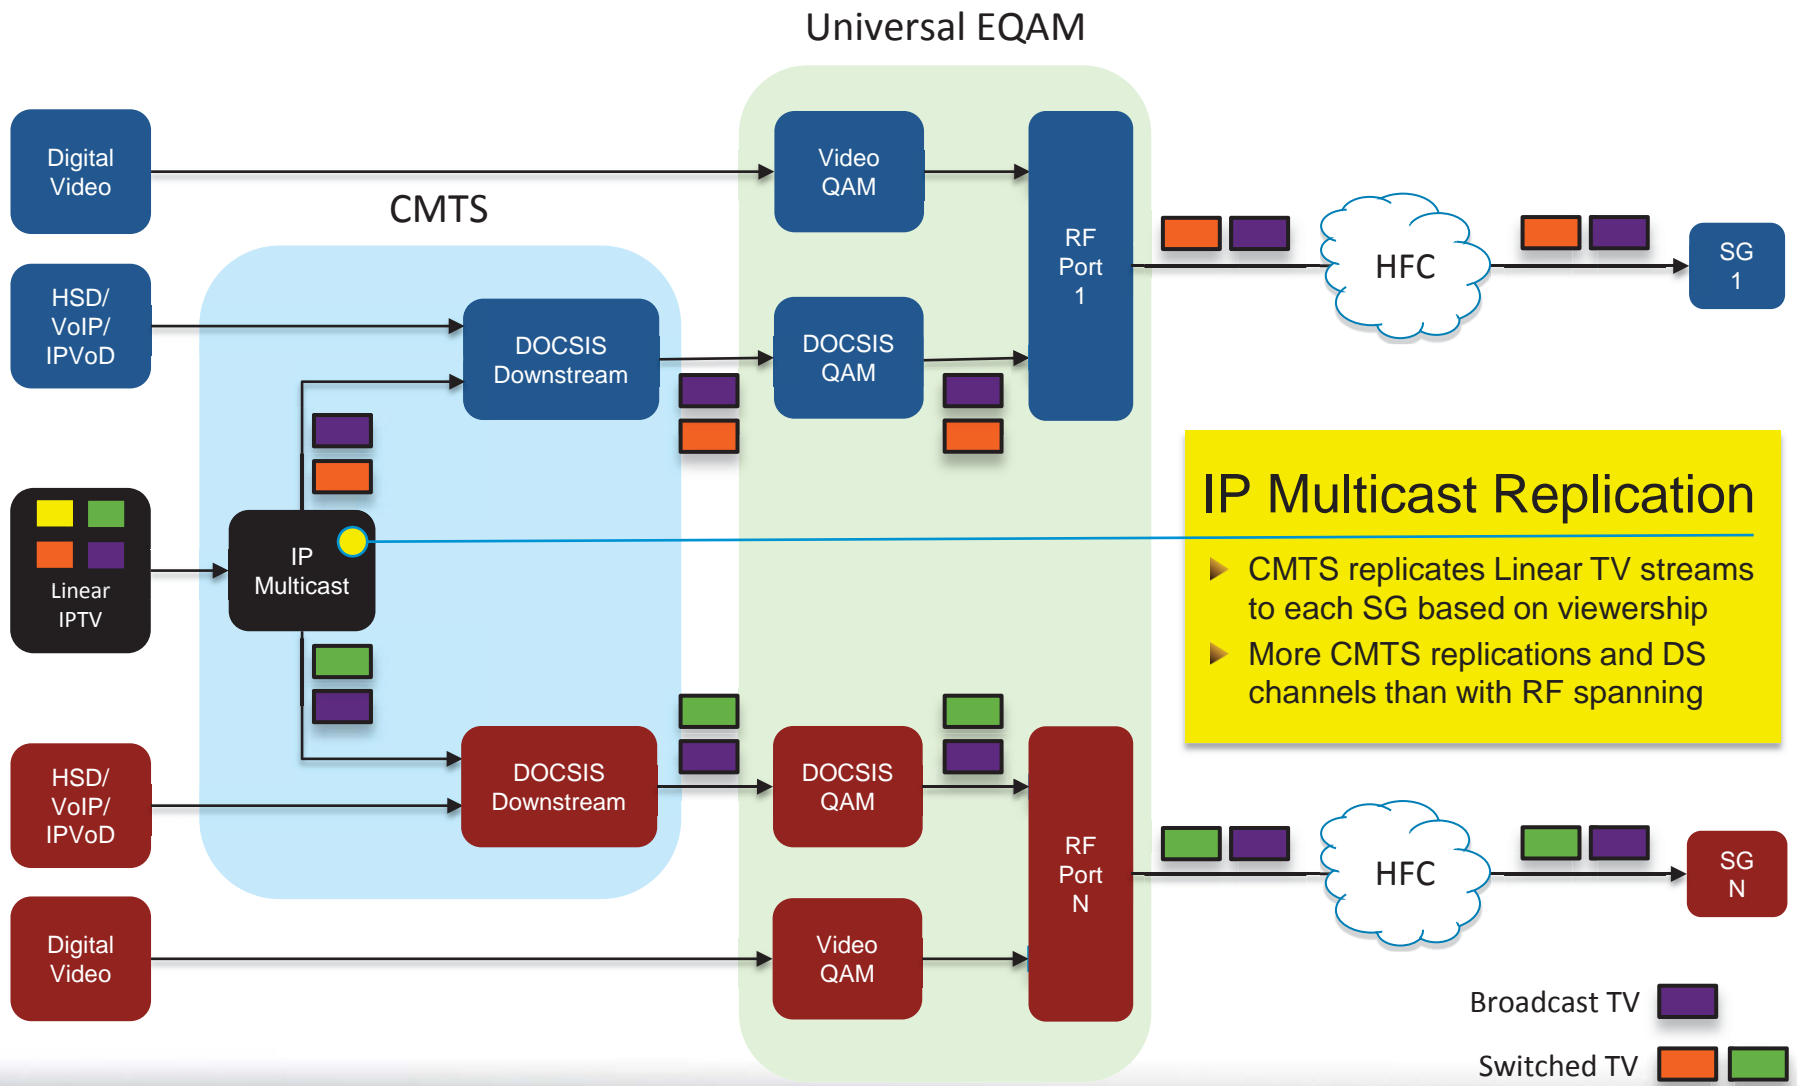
Universal EQAM

CMTS

Digital Video

HSD/ VoIP/ IPVoD

Linear IPTV

HSD/ VoIP/ IPVoD

Digital Video

DOCSIS Downstream

IP Multicast

DOCSIS Downstream

Video QAM

DOCSIS QAM

DOCSIS QAM

Video QAM

RF Port 1

RF Port N

HFC

SG 1

HFC

SG N

IP Multicast Replication

CMTS replicates Linear TV streams to each SG based on viewership

More CMTS replications and DS channels than with RF spanning

Broadcast TV

Switched TV